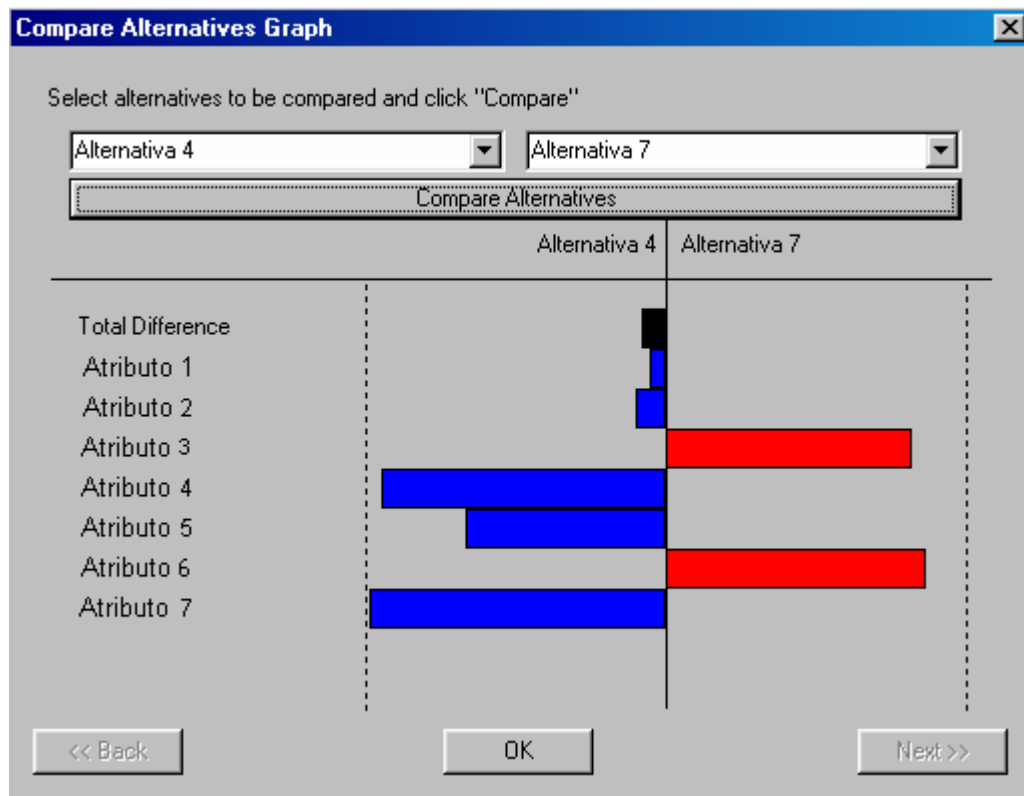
Compare Alternatives Graph

Select alternatives to be compared and click "Compare"

Alternativa 4
Alternativa 7

Compare Alternatives

Alternativa 4
Alternativa 7

Total Difference
Atributo 1
Atributo 2
Atributo 3
Atributo 4
Atributo 5
Atributo 6
Atributo 7

<< Back
OK
Next >>